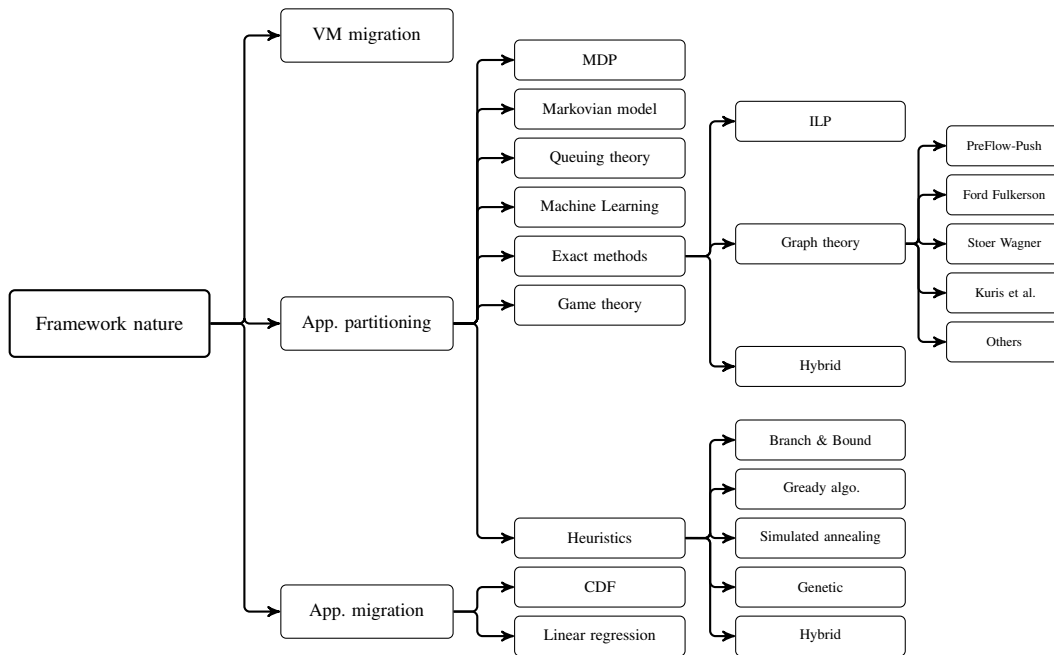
Framework nature

VM migration

App. partitioning

App. migration

MDP

Markovian model

Queuing theory

Machine Learning

Exact methods

Game theory

Heuristics

CDF

Linear regression

ILP

Graph theory

Hybrid

PreFlow-Push

Ford Fulkerson

Stoer Wagner

Kuris et al.

Others

Branch & Bound

Gready algo.

Simulated annealing

Genetic

Hybrid